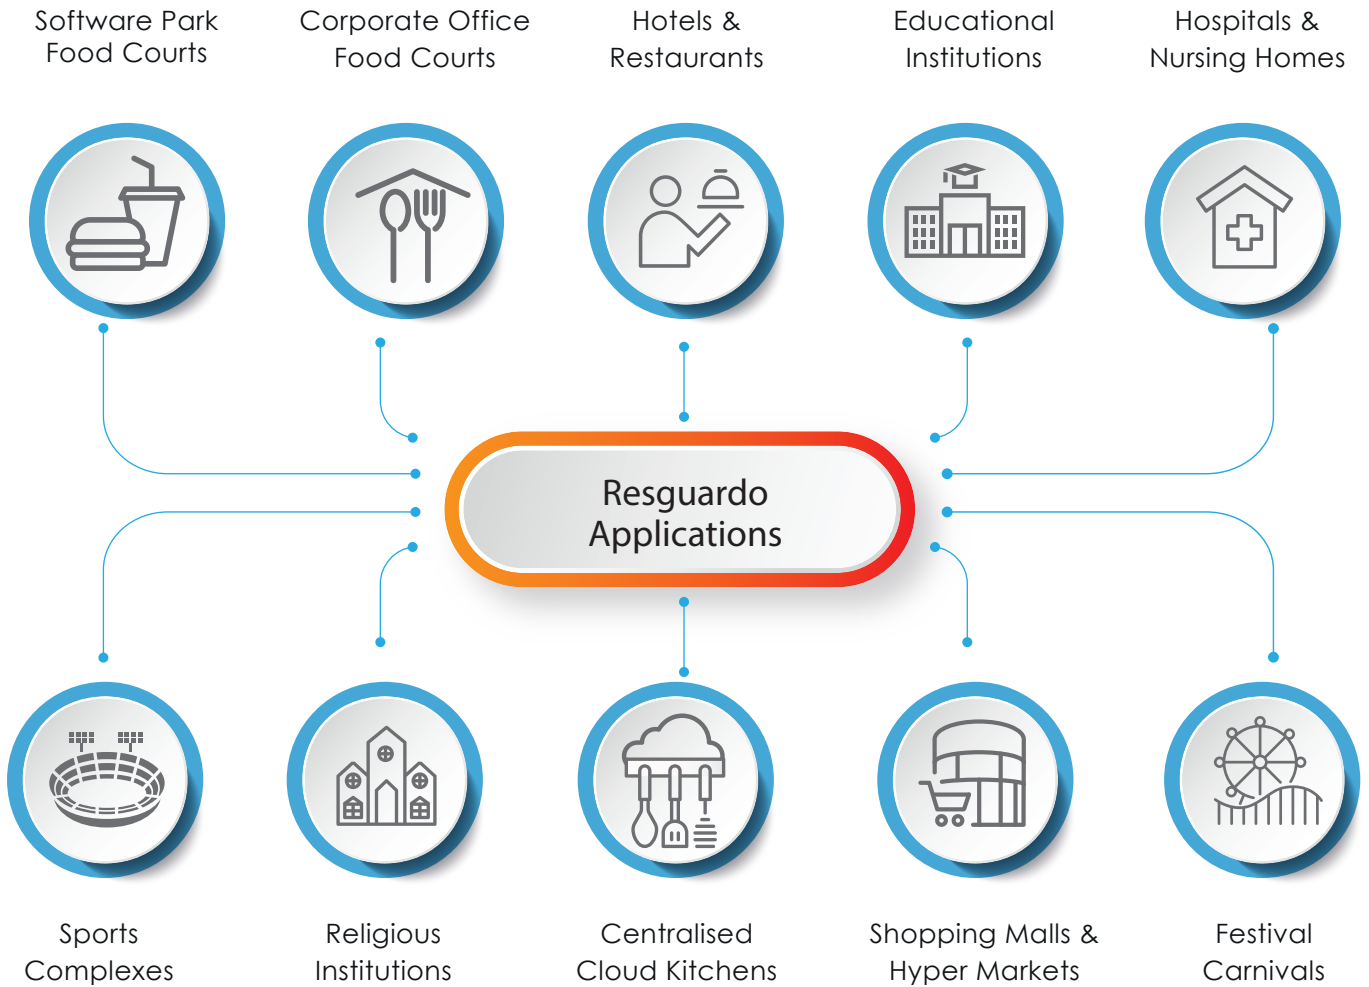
Software Park Food Courts

Corporate Office Food Courts

Hotels & Restaurants

Educational Institutions

Hospitals & Nursing Homes

Resguardo Applications

Sports Complexes

Religious Institutions

Centralised Cloud Kitchens

Shopping Malls & Hyper Markets

Festival Carnivals